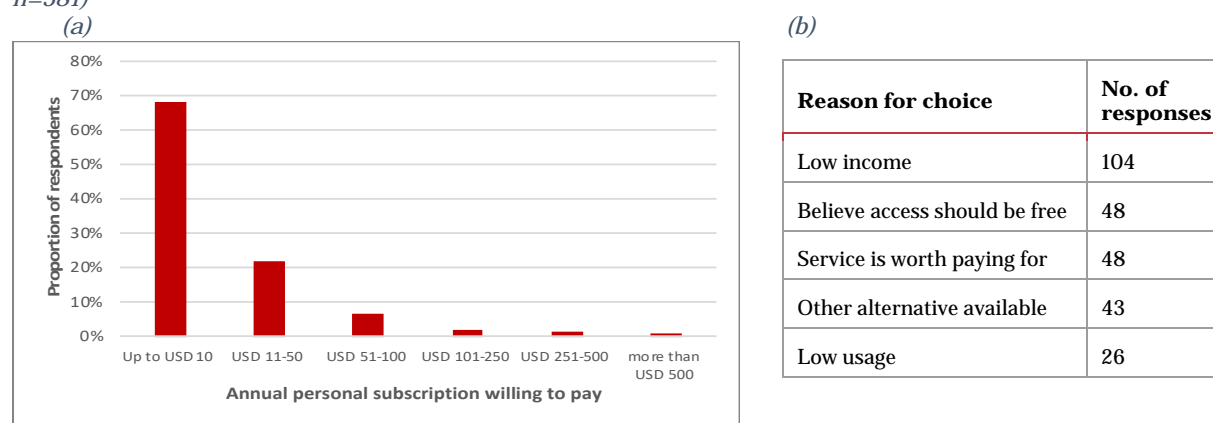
n=381)

(a)

80%
70%
60%
50%
40%
30%
20%
10%
0%

Proportion of respondents

Up to USD 10
USD 11-50
USD 51-100
USD 101-250
USD 251-500
more than USD 500

Annual personal subscription willing to pay

(b)

| Reason for choice | No. of responses |
|---|---|
| Low income | 104 |
| Believe access should be free | 48 |
| Service is worth paying for | 48 |
| Other alternative available | 43 |
| Low usage | 26 |